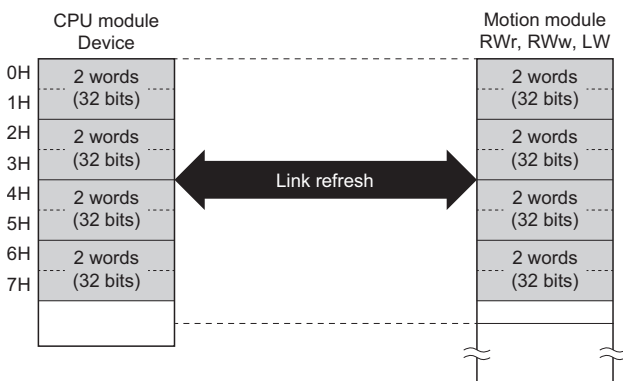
CPU module
Device

0H
1H
2H
3H
4H
5H
6H
7H

2 words
(32 bits)
2 words
(32 bits)
2 words
(32 bits)
2 words
(32 bits)

Link refresh

Motion module
RWr, RWw, LW

2 words
(32 bits)
2 words
(32 bits)
2 words
(32 bits)
2 words
(32 bits)